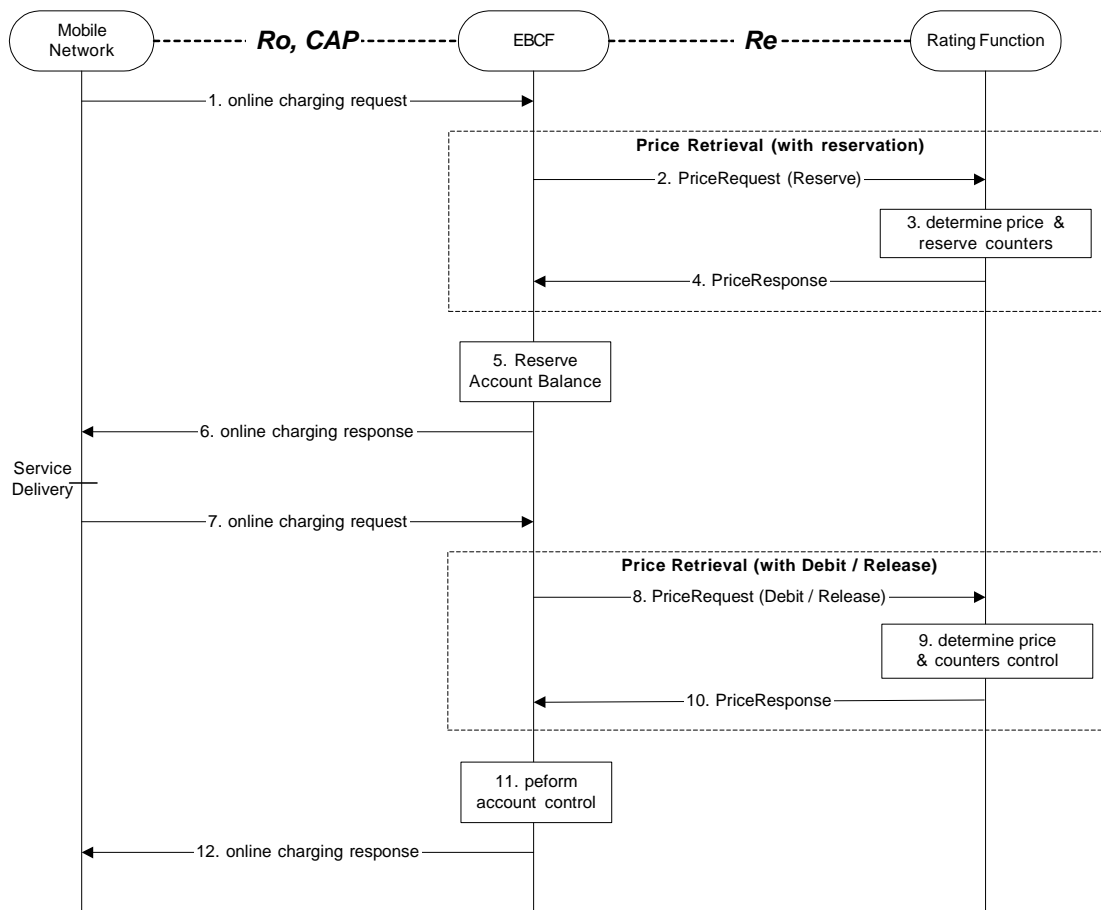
Mobile Network

Ro, CAP

EBCF

Re

Rating Function

1. online charging request

Price Retrieval (with reservation)

2. PriceRequest (Reserve)

3. determine price & reserve counters

4. PriceResponse

5. Reserve Account Balance

6. online charging response

Service Delivery

7. online charging request

Price Retrieval (with Debit / Release)

8. PriceRequest (Debit / Release)

9. determine price & counters control

10. PriceResponse

11. peform account control

12. online charging response